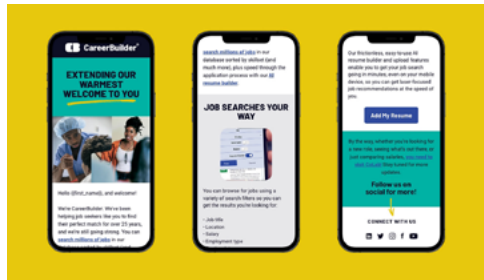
CareerBuilder

EXTENDING OUR WARMEST WELCOME TO YOU

Hello {{first_name}}, and welcome!

We're CareerBuilder. We've been helping job seekers like you to find their perfect match for over 25 years, and we're still going strong. You can search millions of jobs in our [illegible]

search millions of jobs in our database sorted by skillset (and much more), plus speed through the application process with our AI resume builder.

JOB SEARCHES YOUR WAY

You can browse for jobs using a variety of search filters so you can get the results you're looking for:

• Job title
• Location
• Salary
• Employment type

Our frictionless, easy-to-use AI resume builder and upload features enable you to get your job search going in minutes, even on your mobile device, so you can get laser-focused job recommendations at the speed of you.

Add My Resume

By the way, whether you're looking for a new role, seeing what's out there, or just comparing salaries, you need to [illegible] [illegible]

Follow us on social for more!

CONNECT WITH US